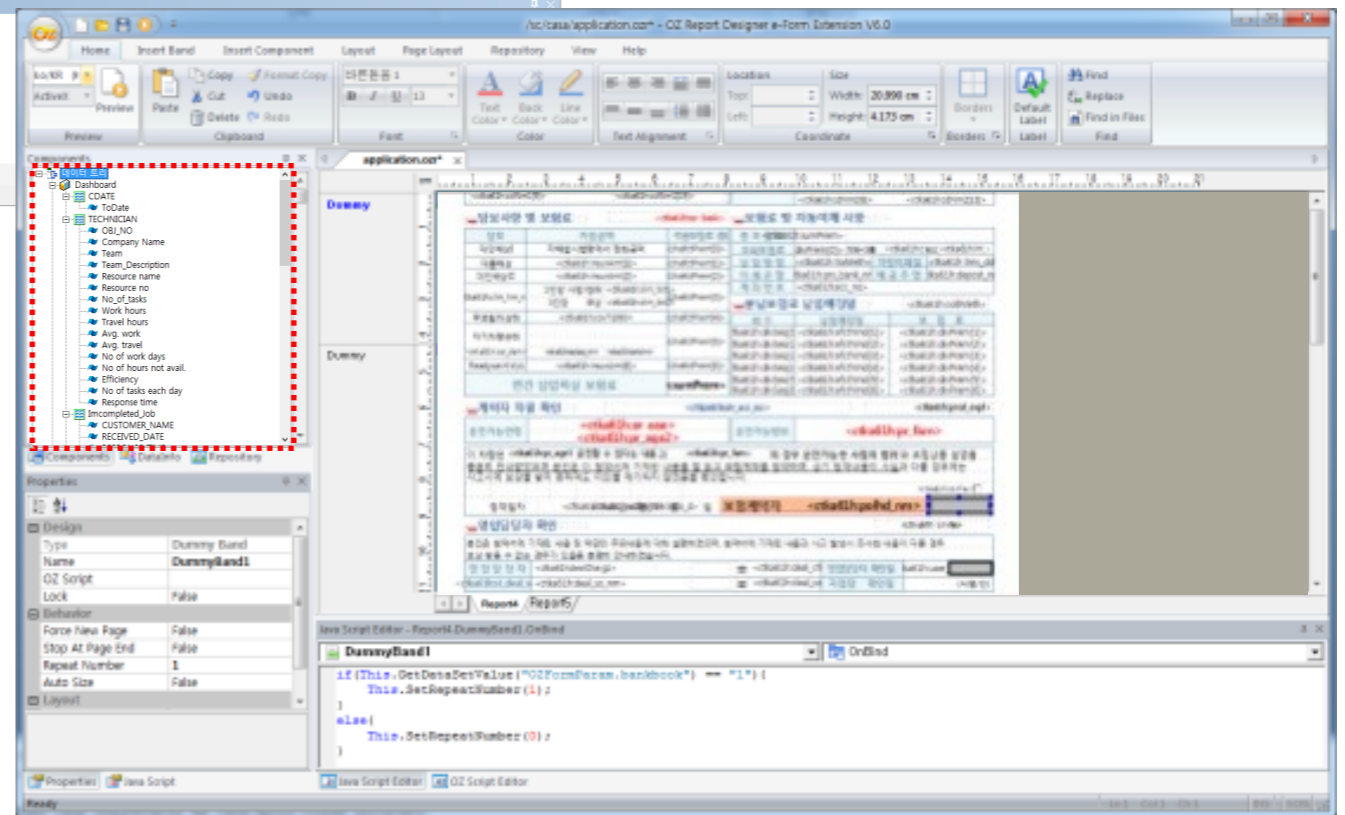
/sc/casa/application.ozr* - OZ Report Designer e-Form Extension V6.0

Home Insert Band Insert Component Layout Page Layout Repository View Help

Preview Paste Copy Cut Delete Format Copy Undo Redo Clipboard 바탕돋움 13 Font Text Color Back Color Line Color Color Text Alignment Location Top Left Size Width 20.990 cm Height 4.173 cm Coordinate Borders Default Label Label Find Replace Find in Files Find

Components
데이터 트리
Dashboard
CDATE
ToDate
TECHNICIAN
OBJ_NO
Company Name
Team
Team_Description
Resource name
Resource no
No_of_tasks
Work hours
Travel hours
Avg. work
Avg. travel
No of work days
No of hours not avail.
Efficiency
No of tasks each day
Response time
Imcompleted_Job
CUSTOMER_NAME
RECEIVED_DATE

Components DataInfo Repository

application.ozr*

Dummy

Dummy

Report4 Report5

Properties
Design
Type Dummy Band
Name DummyBand1
OZ Script
Lock False
Behavior
Force New Page False
Stop At Page End False
Repeat Number 1
Auto Size False
Layout

Properties Java Script

Java Script Editor - Report4.DummyBand1.OnBind
DummyBand1 OnBind

if(This.GetDataSetValue("OZFormParam.bankbook") == "1"){
This.SetRepeatNumber(1);
}
else{
This.SetRepeatNumber(0);
}

Java Script Editor OZ Script Editor

Ready